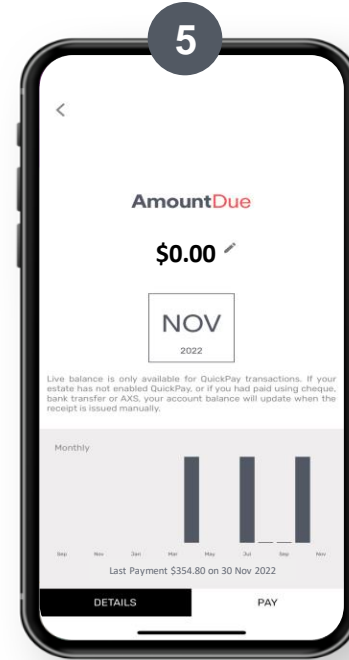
5

<

AmountDue

$0.00

NOV
2022

Live balance is only available for QuickPay transactions. If your estate has not enabled QuickPay, or if you had paid using cheque, bank transfer or AXS, your account balance will update when the receipt is issued manually.

Monthly

Sep Nov Jan Mar May Jul Sep Nov

Last Payment $354.80 on 30 Nov 2022

DETAILS

PAY